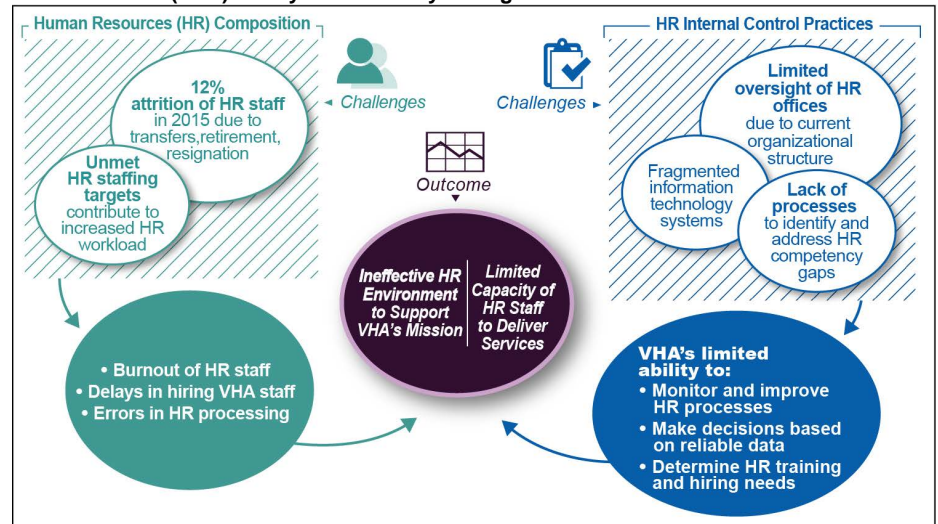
Human Resources (HR) Composition

HR Internal Control Practices

Challenges

Challenges

12% attrition of HR staff in 2015 due to transfers,retirement, resignation

Unmet HR staffing targets contribute to increased HR workload

Outcome

Ineffective HR Environment to Support VHA's Mission

Limited Capacity of HR Staff to Deliver Services

Limited oversight of HR offices due to current organizational structure

Fragmented information technology systems

Lack of processes to identify and address HR competency gaps

• Burnout of HR staff
• Delays in hiring VHA staff
• Errors in HR processing

VHA's limited ability to:
• Monitor and improve HR processes
• Make decisions based on reliable data
• Determine HR training and hiring needs